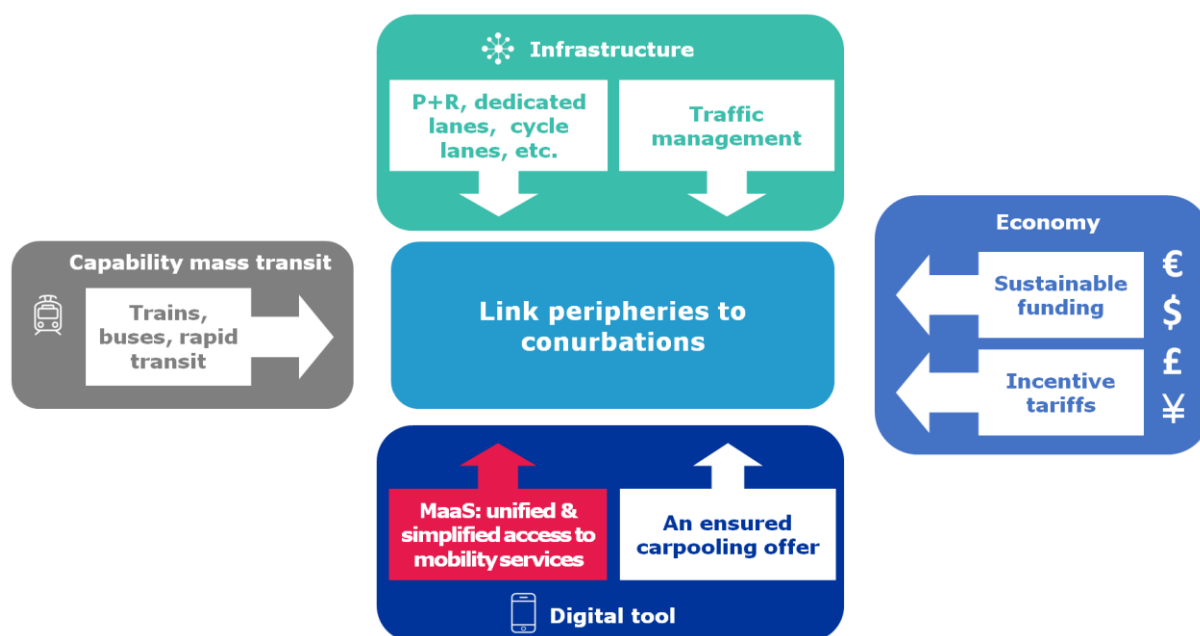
Infrastructure

P+R, dedicated lanes, cycle lanes, etc.

Traffic management

Capability mass transit

Trains, buses, rapid transit

Link peripheries to conurbations

Economy

Sustainable funding

Incentive tariffs

€
$
£
¥

MaaS: unified & simplified access to mobility services

An ensured carpooling offer

Digital tool